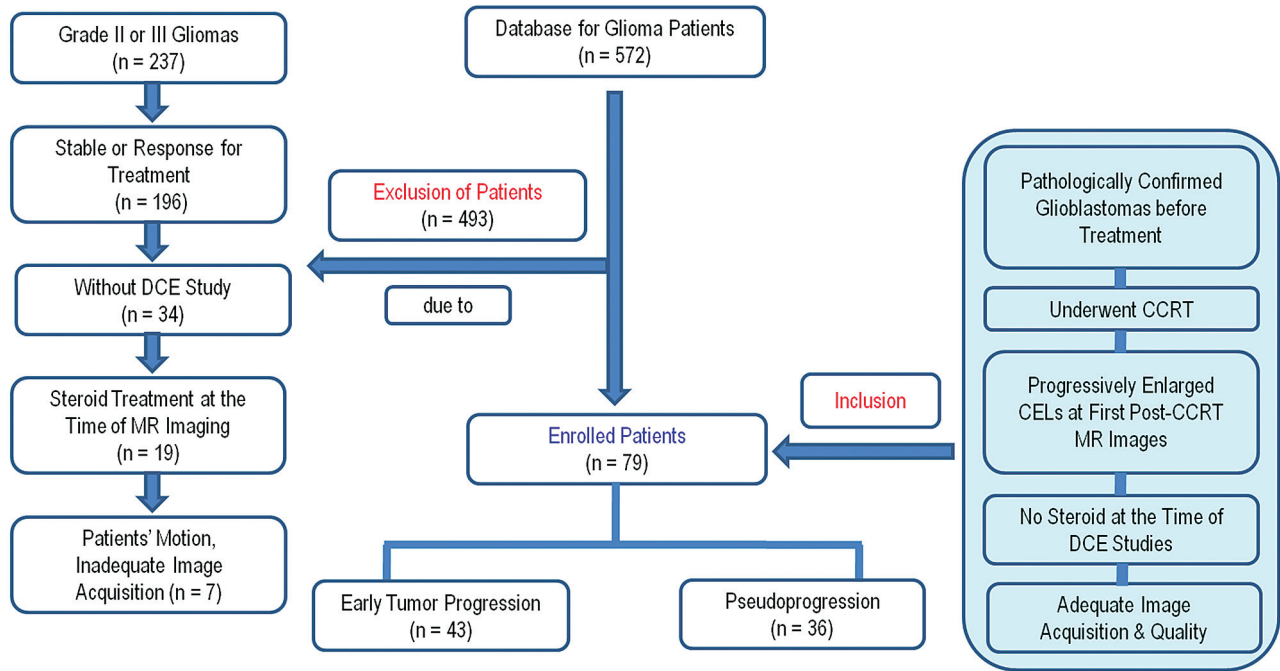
Database for Glioma Patients
(n = 572)

Exclusion of Patients
(n = 493)

due to

Grade II or III Gliomas
(n = 237)

Stable or Response for Treatment
(n = 196)

Without DCE Study
(n = 34)

Steroid Treatment at the Time of MR Imaging
(n = 19)

Patients' Motion, Inadequate Image Acquisition (n = 7)

Pathologically Confirmed Glioblastomas before Treatment

Underwent CCRT

Progressively Enlarged CELs at First Post-CCRT MR Images

No Steroid at the Time of DCE Studies

Adequate Image Acquisition & Quality

Inclusion

Enrolled Patients
(n = 79)

Early Tumor Progression
(n = 43)

Pseudoprogression
(n = 36)